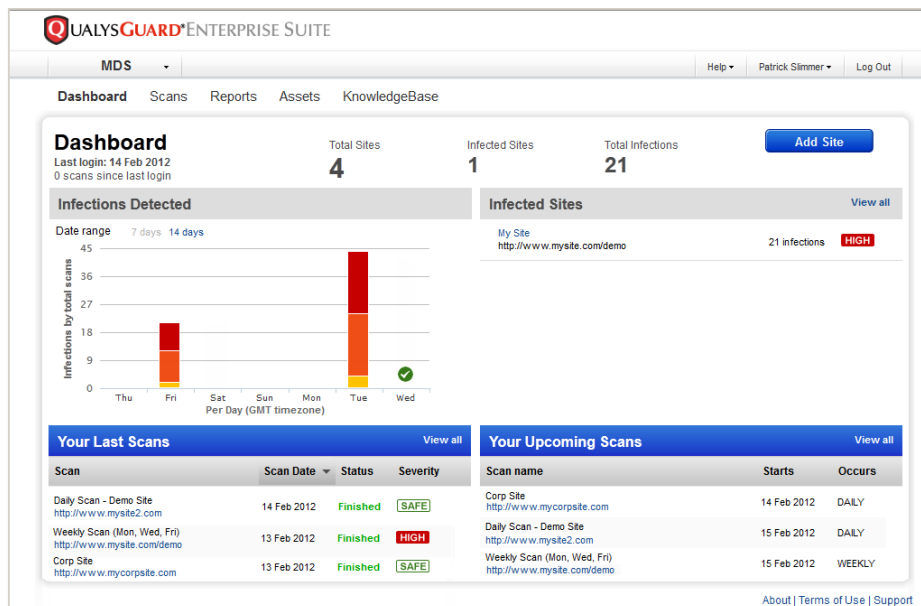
QUALYSGUARD® ENTERPRISE SUITE

MDS

Help ▾ | Patrick Slimmer ▾ | Log Out

Dashboard | Scans | Reports | Assets | KnowledgeBase

Dashboard
Last login: 14 Feb 2012
0 scans since last login

Total Sites
4

Infected Sites
1

Total Infections
21

Add Site

Infections Detected

Date range 7 days 14 days

Infections by total scans

45
36
27
18
9
0

Thu Fri Sat Sun Mon Tue Wed
Per Day (GMT timezone)

Infected Sites
View all

My Site
http://www.mysite.com/demo
21 infections HIGH

Your Last Scans
View all

| Scan | Scan Date | Status | Severity |
|---|---|---|---|
| Daily Scan - Demo Site http://www.mysite2.com | 14 Feb 2012 | Finished | SAFE |
| Weekly Scan (Mon, Wed, Fri) http://www.mysite.com/demo | 13 Feb 2012 | Finished | HIGH |
| Corp Site http://www.mycorpsite.com | 13 Feb 2012 | Finished | SAFE |

Your Upcoming Scans
View all

| Scan name | Starts | Occurs |
|---|---|---|
| Corp Site http://www.mycorpsite.com | 14 Feb 2012 | DAILY |
| Daily Scan - Demo Site http://www.mysite2.com | 15 Feb 2012 | DAILY |
| Weekly Scan (Mon, Wed, Fri) http://www.mysite.com/demo | 15 Feb 2012 | WEEKLY |

About | Terms of Use | Support